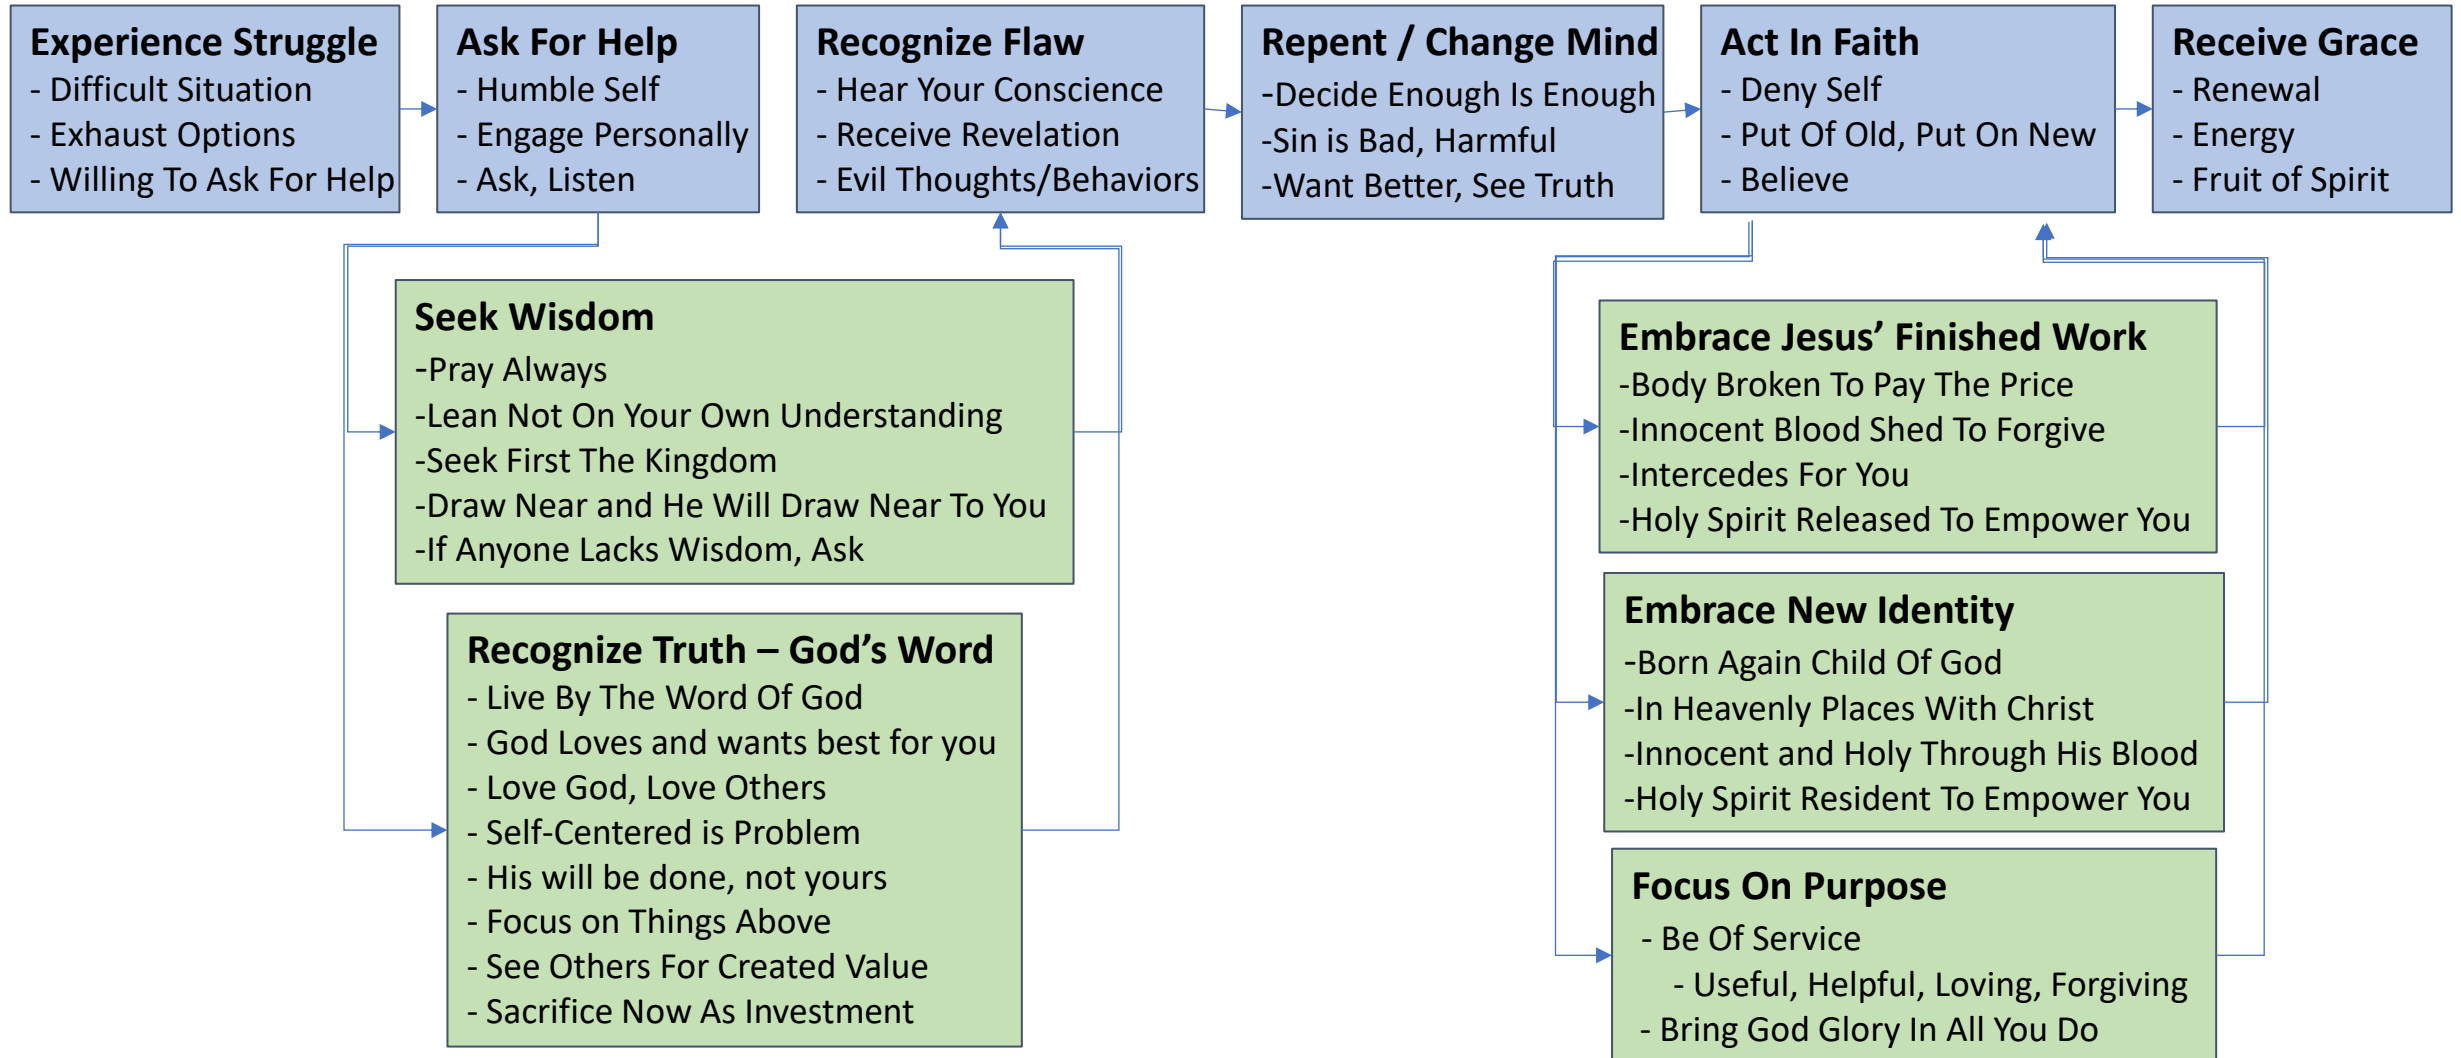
Experience Struggle
- Difficult Situation
- Exhaust Options
- Willing To Ask For Help

Ask For Help
- Humble Self
- Engage Personally
- Ask, Listen

Recognize Flaw
- Hear Your Conscience
- Receive Revelation
- Evil Thoughts/Behaviors

Repent / Change Mind
-Decide Enough Is Enough
-Sin is Bad, Harmful
-Want Better, See Truth

Act In Faith
- Deny Self
- Put Of Old, Put On New
- Believe

Receive Grace
- Renewal
- Energy
- Fruit of Spirit

Seek Wisdom
-Pray Always
-Lean Not On Your Own Understanding
-Seek First The Kingdom
-Draw Near and He Will Draw Near To You
-If Anyone Lacks Wisdom, Ask

Recognize Truth – God's Word
- Live By The Word Of God
- God Loves and wants best for you
- Love God, Love Others
- Self-Centered is Problem
- His will be done, not yours
- Focus on Things Above
- See Others For Created Value
- Sacrifice Now As Investment

Embrace Jesus' Finished Work
-Body Broken To Pay The Price
-Innocent Blood Shed To Forgive
-Intercedes For You
-Holy Spirit Released To Empower You

Embrace New Identity
-Born Again Child Of God
-In Heavenly Places With Christ
-Innocent and Holy Through His Blood
-Holy Spirit Resident To Empower You

Focus On Purpose
- Be Of Service
- Useful, Helpful, Loving, Forgiving
- Bring God Glory In All You Do